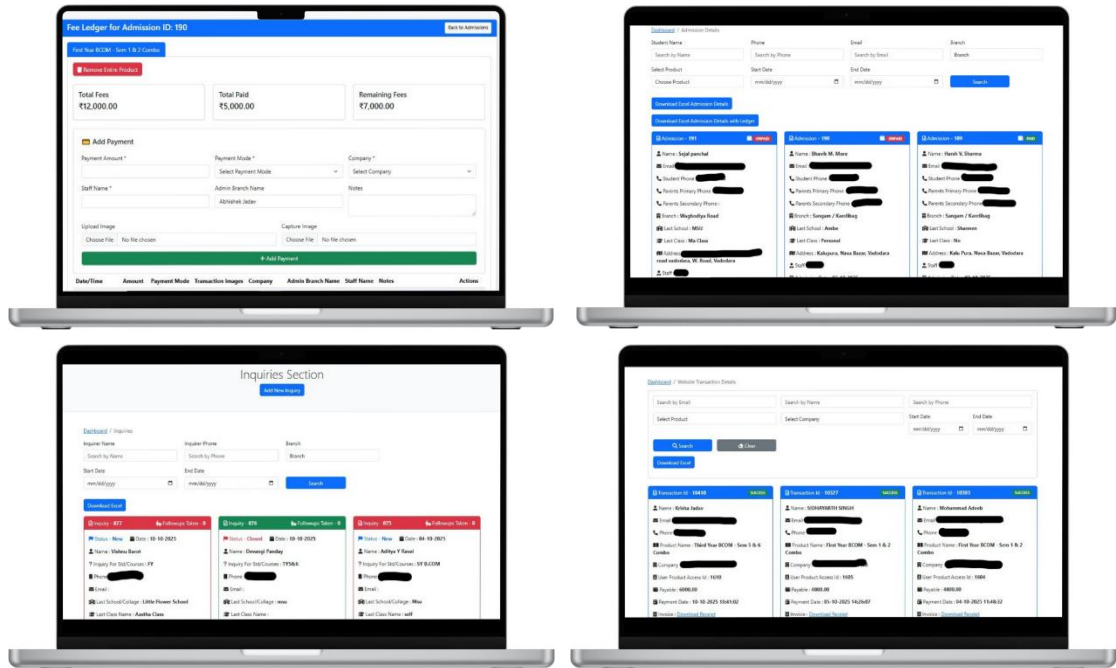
Fee Ledger for Admission ID: 190

Back to Admissions

First Year BCOM - Sem 1 & 2 Combo

Remove Entire Product

Total Fees
₹12,000.00

Total Paid
₹5,000.00

Remaining Fees
₹7,000.00

Add Payment

Payment Amount *

Payment Mode *
Select Payment Mode

Company *
Select Company

Staff Name *

Admin Branch Name
Abhishek Jadav

Notes

Upload Image
Choose File No file chosen

Capture Image
Choose File No file chosen

+ Add Payment

| Date/Time | Amount | Payment Mode | Transaction Images | Company | Admin Branch Name | Staff Name | Notes | Actions |
|---|---|---|---|---|---|---|---|---|

Dashboard / Admission Details

Student Name
Search by Name

Phone
Search by Phone

Email
Search by Email

Branch
Branch

Select Product
Choose Product

Start Date
mm/dd/yyyy

End Date
mm/dd/yyyy

Search

Download Excel Admission Details

Download Excel Admission Details with Ledger

Admission - 191 UNPAID
Name : Sejal panchal
Email
Student Phone
Parents Primary Phone
Parents Secondary Phone :
Branch : Waghodiya Road
Last School : MSU
Last Class : Ma Class
Address : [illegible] road vadodara, W. Road, Vadodara
Staff

Admission - 190 UNPAID
Name : Sharik M. More
Email
Student Phone
Parents Primary Phone
Parents Secondary Phone
Branch : Sangam / Karelibag
Last School : Ambe
Last Class : Personal
Address : Kalupura, Nava Bazar, Vadodara
Staff

Admission - 189 PAID
Name : Harsh V. Sharma
Email
Student Phone
Parents Primary Phone
Parents Secondary Phone
Branch : Sangam / Karelibag
Last School : Shannen
Last Class : No
Address : Kalu Pura, Nava Bazar, Vadodara
Staff

Inquiries Section

Add New Inquiry

Dashboard / Inquiries

Inquirer Name
Search by Name

Inquirer Phone
Search by Phone

Branch
Branch

Start Date
mm/dd/yyyy

End Date
mm/dd/yyyy

Search

Download Excel

Inquiry - 877 Followups Taken : 0
Status : New Date : 10-10-2025
Name : Vishnu Barot
Inquiry For Std/Courses : FY
Phone
Email :
Last School/College : Little Flower School
Last Class Name : Aastha Class

Inquiry - 876 Followups Taken : 0
Status : Closed Date : 10-10-2025
Name : Dewangi Panday
Inquiry For Std/Courses : TYSkA
Phone
Email :
Last School/College : msu
Last Class Name :

Inquiry - 875 Followups Taken : 0
Status : New Date : 04-10-2025
Name : Aditya Y Rawal
Inquiry For Std/Courses : SY B.COM
Phone
Email :
Last School/College : Msu
Last Class Name : self

Dashboard / Website Transaction Details

Search by Email

Search by Name

Search by Phone

Select Product

Select Company

Start Date
mm/dd/yyyy

End Date
mm/dd/yyyy

Search

Clear

Download Excel

Transaction Id - 10438 SUCCESS
Name : Krisha Jadav
Email
Phone
Product Name : Third Year BCOM - Sem 5 & 6 Combo
Company
User Product Access Id : 1698
Payable : 6000.00
Payment Date : 10-10-2025 10:41:02
Invoice : Download Receipt

Transaction Id - 10327 SUCCESS
Name : SIDHARATH SINGH
Email
Phone
Product Name : First Year BCOM - Sem 1 & 2 Combo
Company
User Product Access Id : 1605
Payable : 4000.00
Payment Date : 05-10-2025 14:26:07
Invoice : Download Receipt

Transaction Id - 10303 SUCCESS
Name : Mohammad Azeeb
Email
Phone
Product Name : First Year BCOM - Sem 1 & 2 Combo
Company
User Product Access Id : 1604
Payable : 4000.00
Payment Date : 04-10-2025 11:48:32
Invoice : Download Receipt